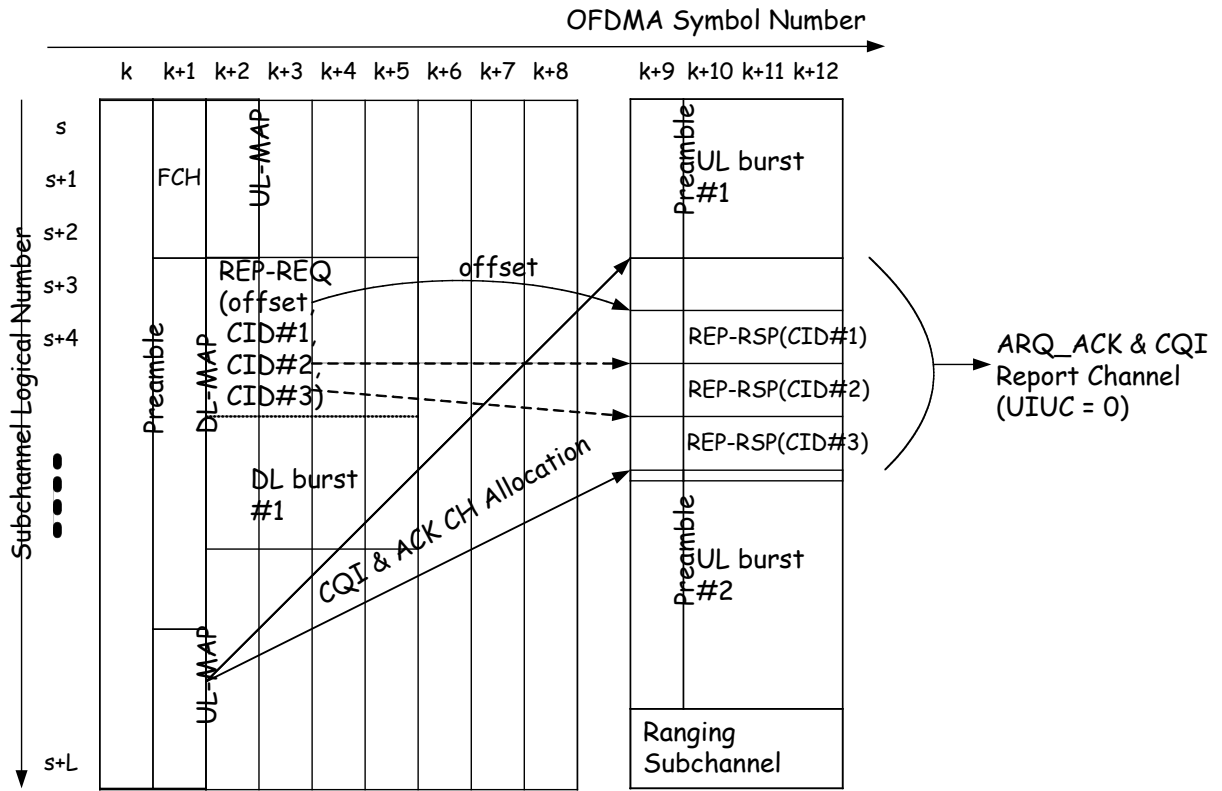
OFDMA Symbol Number

k k+1 k+2 k+3 k+4 k+5 k+6 k+7 k+8 k+9 k+10 k+11 k+12

Subchannel Logical Number

s
s+1
s+2
s+3
s+4
s+L

FCH
UL-MAP
Preamble
DL-MAP
REP-REQ (offset, CID#1, CID#2, CID#3)
DL burst #1
UL-MAP
offset
CQI & ACK CH Allocation

Preamble
UL burst #1
REP-RSP(CID#1)
REP-RSP(CID#2)
REP-RSP(CID#3)
Preamble
UL burst #2
Ranging Subchannel

ARQ_ACK & CQI Report Channel (UIUC = 0)